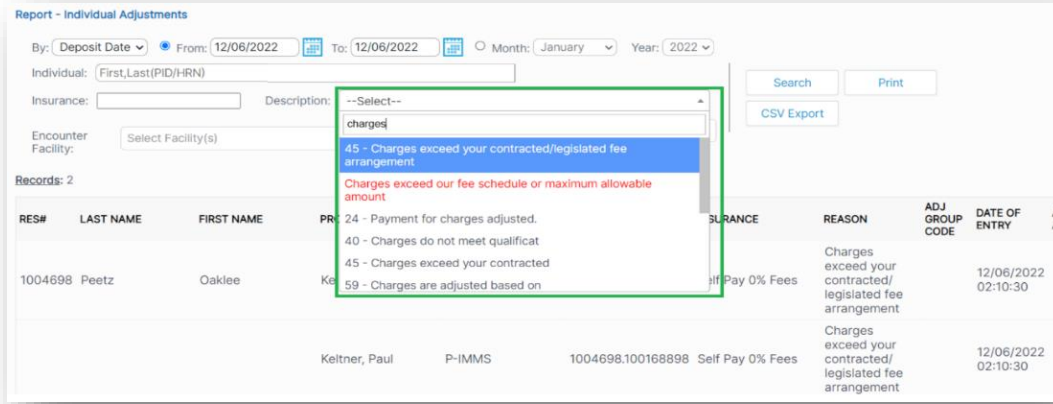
Report - Individual Adjustments

By: Deposit Date From: 12/06/2022 To: 12/06/2022 Month: January Year: 2022

Individual: First,Last(PID/HRN)

Insurance: Description: --Select--

charges

45 - Charges exceed your contracted/legislated fee arrangement

Charges exceed our fee schedule or maximum allowable amount

24 - Payment for charges adjusted.

40 - Charges do not meet qualificat

45 - Charges exceed your contracted

59 - Charges are adjusted based on

Search Print

CSV Export

Encounter Facility: Select Facility(s)

Records: 2

| RES# | LAST NAME | FIRST NAME | PR | | SURANCE | REASON | ADJ GROUP CODE | DATE OF ENTRY |
|---|---|---|---|---|---|---|---|---|
| 1004698 | Peetz | Oaklee | Ke | | elf Pay 0% Fees | Charges exceed your contracted/ legislated fee arrangement | | 12/06/2022 02:10:30 |
| | | | Keltner, Paul | P-IMMS | 1004698.100168898 Self Pay 0% Fees | Charges exceed your contracted/ legislated fee arrangement | | 12/06/2022 02:10:30 |